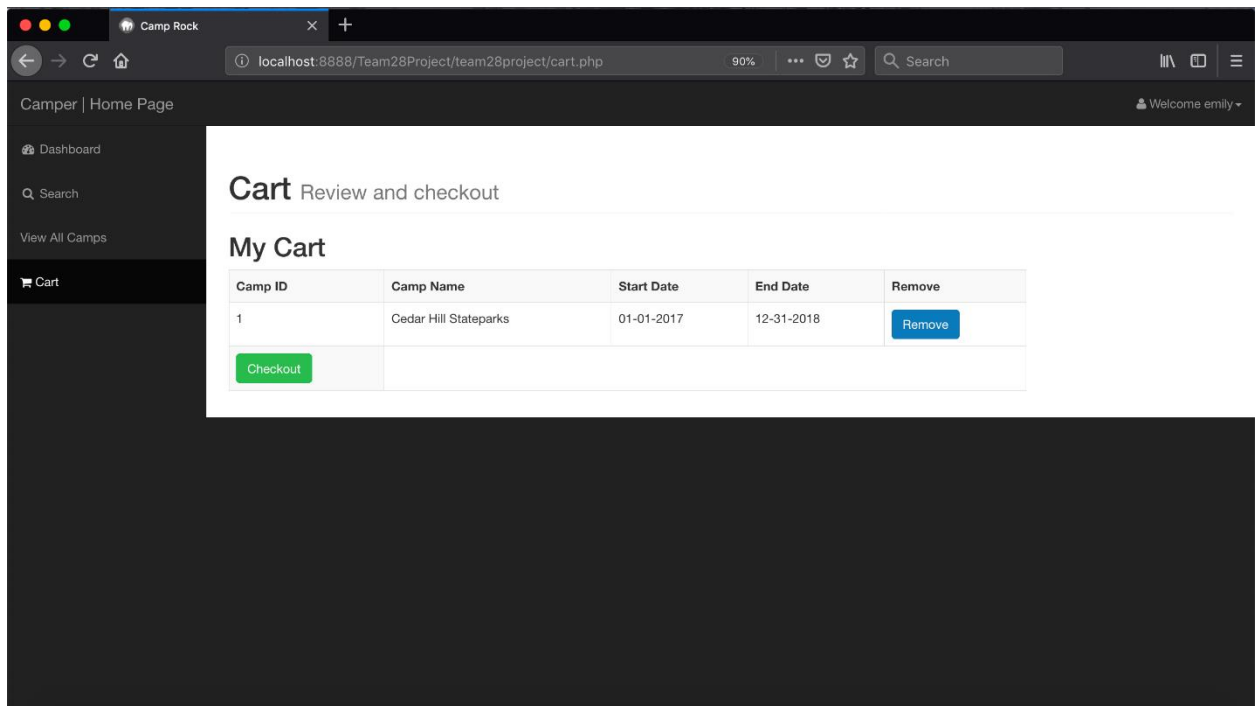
Camp Rock

localhost:8888/Team28Project/team28project/cart.php

90%

Search

Camper | Home Page

Welcome emily

Dashboard

Search

View All Camps

Cart

Cart Review and checkout

My Cart

| Camp ID | Camp Name | Start Date | End Date | Remove |
|---|---|---|---|---|
| 1 | Cedar Hill Stateparks | 01-01-2017 | 12-31-2018 | Remove |
| Checkout | | | | |